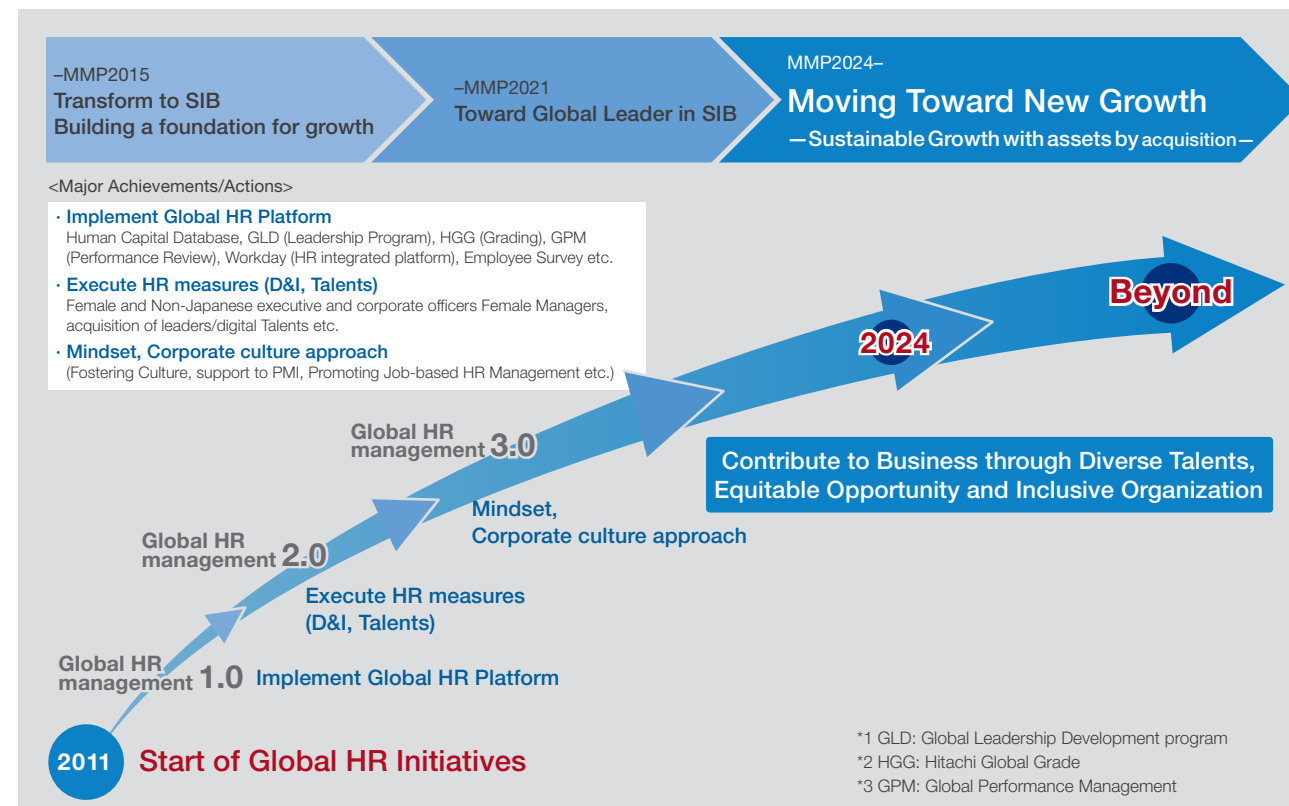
–MMP2015
Transform to SIB
Building a foundation for growth

–MMP2021
Toward Global Leader in SIB

MMP2024–
Moving Toward New Growth
—Sustainable Growth with assets by acquisition—

<Major Achievements/Actions>

· Implement Global HR Platform
Human Capital Database, GLD (Leadership Program), HGG (Grading), GPM (Performance Review), Workday (HR integrated platform), Employee Survey etc.

· Execute HR measures (D&I, Talents)
Female and Non-Japanese executive and corporate officers Female Managers, acquisition of leaders/digital Talents etc.

· Mindset, Corporate culture approach
(Fostering Culture, support to PMI, Promoting Job-based HR Management etc.)

Beyond

2024

Global HR management 3.0

Mindset, Corporate culture approach

Contribute to Business through Diverse Talents, Equitable Opportunity and Inclusive Organization

Global HR management 2.0

Execute HR measures (D&I, Talents)

Global HR management 1.0 Implement Global HR Platform

2011 Start of Global HR Initiatives

*1 GLD: Global Leadership Development program
*2 HGG: Hitachi Global Grade
*3 GPM: Global Performance Management